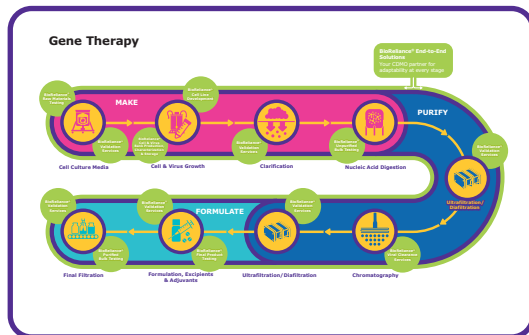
Gene Therapy

BioReliance® End-to-End Solutions
Your CDMO partner for adaptability at every stage

MAKE

PURIFY

FORMULATE

BioReliance® Raw Materials Testing

BioReliance® Validation Services

BioReliance® Cell Line Development

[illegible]

BioReliance® Validation Services

BioReliance® Unprocessed Bulk Testing

BioReliance® Validation Services

BioReliance® Validation Services

BioReliance® Validation Services

BioReliance® Validation Services

BioReliance® Viral Clearance Services

BioReliance® Purified Bulk Testing

BioReliance® Final Product Testing

Cell Culture Media

Cell & Virus Growth

Clarification

Nucleic Acid Digestion

Ultrafiltration/ Diafiltration

Chromatography

Ultrafiltration/Diafiltration

Formulation, Excipients & Adjuvants

Final Filtration